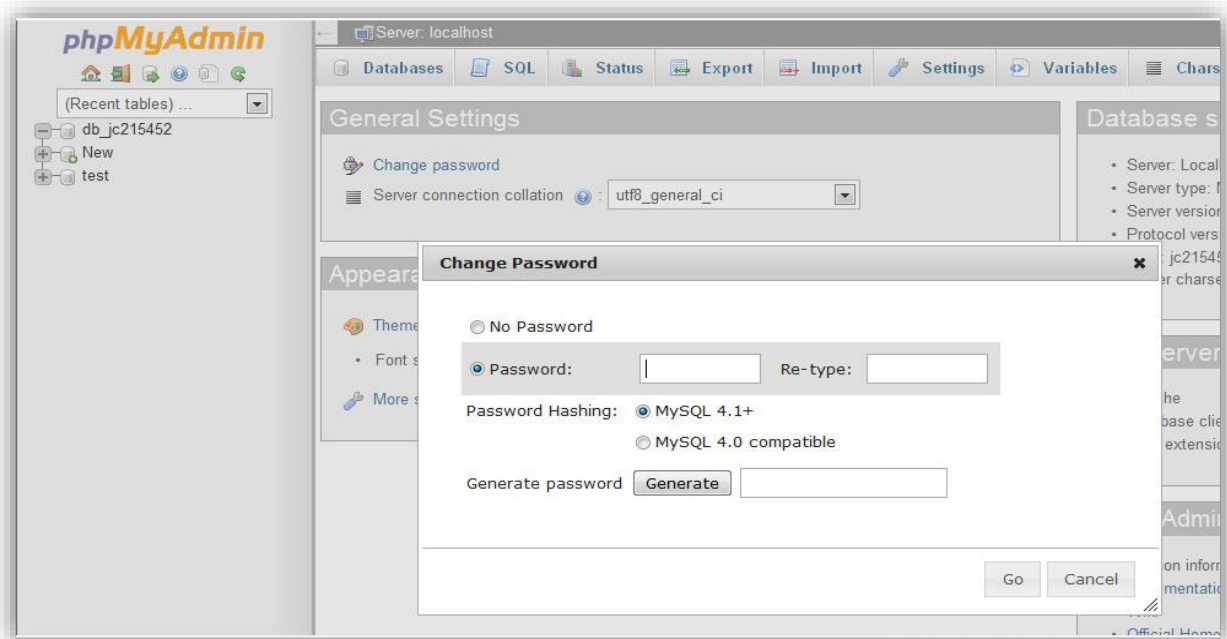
phpMyAdmin

(Recent tables) ...

db_jc215452
New
test

Server: localhost

Databases SQL Status Export Import Settings Variables Chars

General Settings

Change password

Server connection collation : utf8_general_ci

Appeara

Theme

Font s

More s

Database s

Server: Local
Server type: I
Server versior
Protocol vers
: jc21545
er charse

erver

he
base clie
extensio

Admin

on inforr
mentatio

Official Home

Change Password

No Password

Password: Re-type:

Password Hashing: MySQL 4.1+

MySQL 4.0 compatible

Generate password Generate

Go Cancel